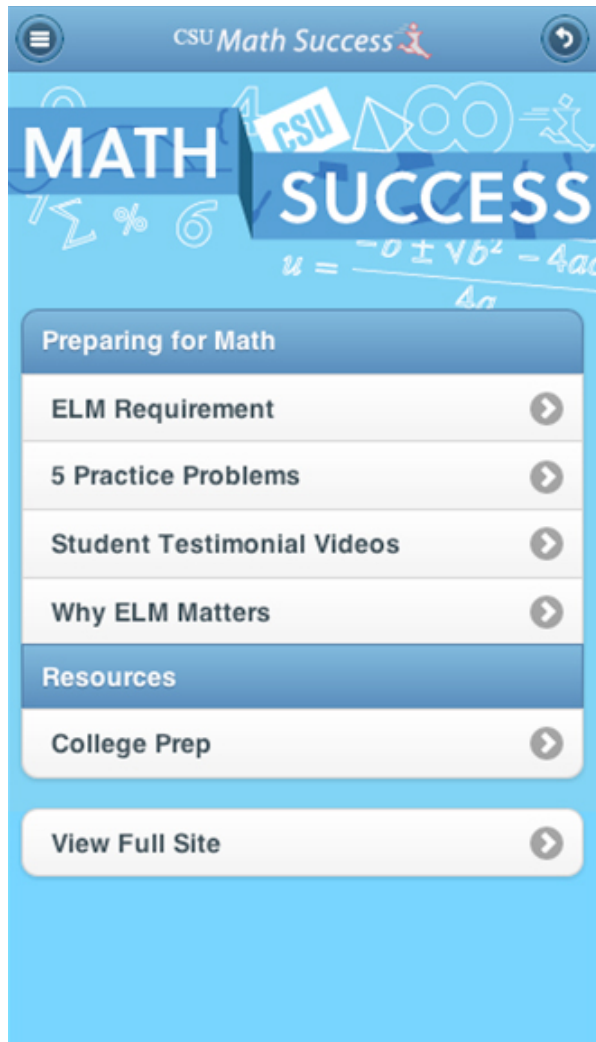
CSU Math Success

MATH CSU SUCCESS

$u = \frac{-b \pm \sqrt{b^2 - 4ac}}{2a}$

Preparing for Math

ELM Requirement

5 Practice Problems

Student Testimonial Videos

Why ELM Matters

Resources

College Prep

View Full Site